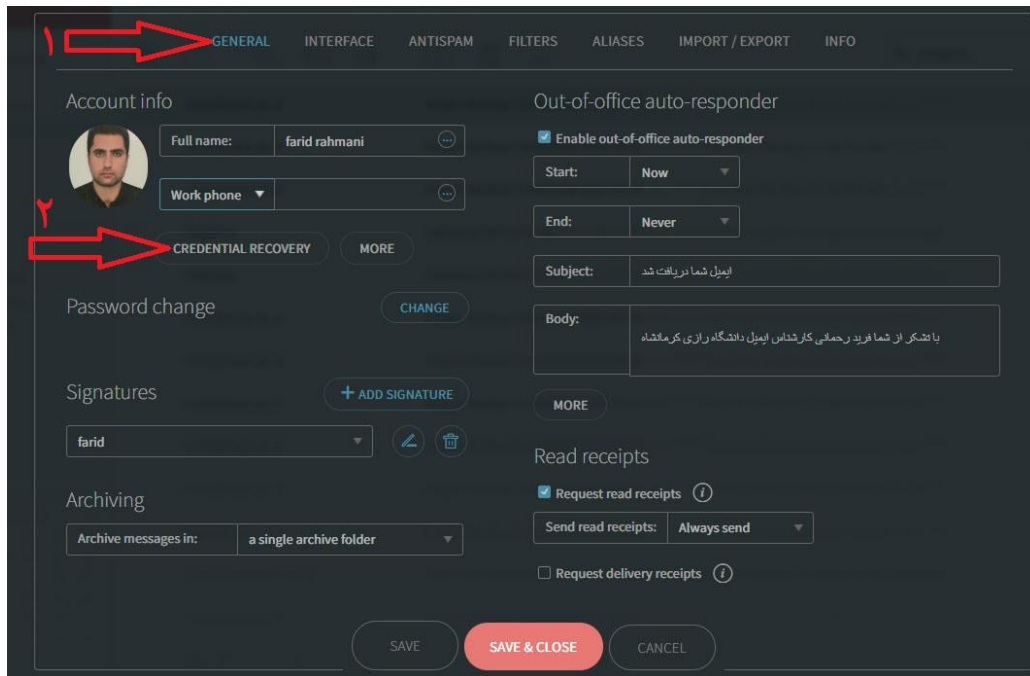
۱ GENERAL INTERFACE ANTISPAM FILTERS ALIASES IMPORT / EXPORT INFO

Account info

Full name: farid rahmani

Work phone ▼

۲

CREDENTIAL RECOVERY MORE

Password change CHANGE

Signatures + ADD SIGNATURE

farid

Archiving

Archive messages in: a single archive folder

Out-of-office auto-responder

Enable out-of-office auto-responder

Start: Now

End: Never

Subject: ایمیل شما دریافت شد

Body: با تشکر از شما فرید رحمانی کارشناس ایمیل دانشگاه رازی کرمانشاه

MORE

Read receipts

Request read receipts

Send read receipts: Always send

Request delivery receipts

SAVE SAVE & CLOSE CANCEL